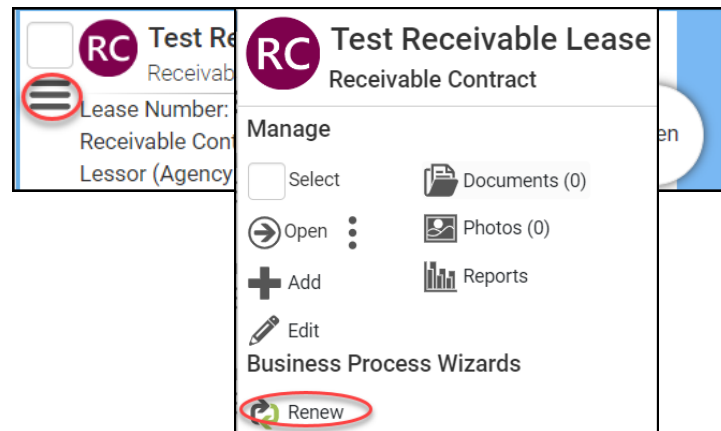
RC Test Re
Receivable
Lease Number:
Receivable Cont
Lessor (Agency
en

RC Test Receivable Lease
Receivable Contract
Manage
Select
Documents (0)
Open
Photos (0)
Add
Reports
Edit
Business Process Wizards
Renew